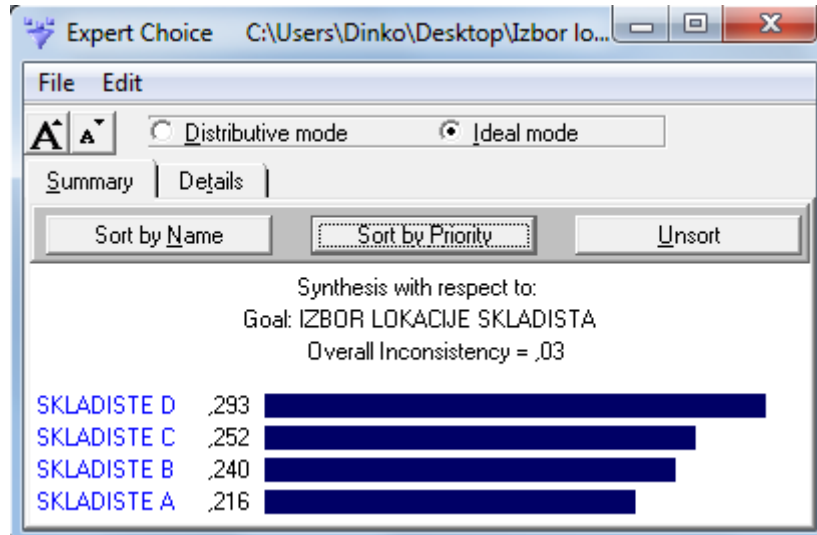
Expert Choice C:\Users\Dinko\Desktop\Izbor lo...

File Edit

A A

Distributive mode Ideal mode

Summary Details

Sort by Name Sort by Priority Unsort

Synthesis with respect to:
Goal: IZBOR LOKACIJE SKLADISTA
Overall Inconsistency = ,03

SKLADISTE D ,293
SKLADISTE C ,252
SKLADISTE B ,240
SKLADISTE A ,216